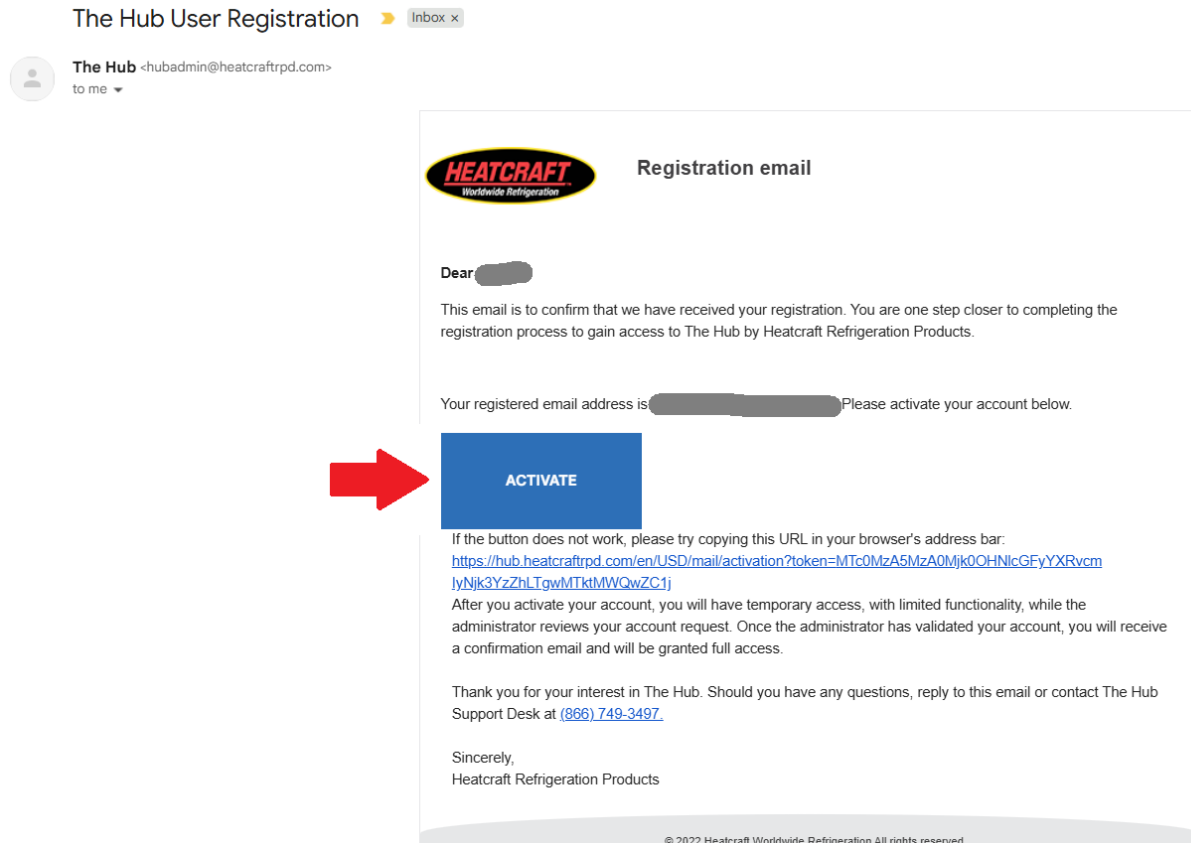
The Hub User Registration Inbox ×

The Hub <hubadmin@heatcraftrpd.com>
to me

HEATCRAFT
Worldwide Refrigeration

Registration email

Dear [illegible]

This email is to confirm that we have received your registration. You are one step closer to completing the registration process to gain access to The Hub by Heatcraft Refrigeration Products.

Your registered email address is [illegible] Please activate your account below.

ACTIVATE

If the button does not work, please try copying this URL in your browser's address bar:
https://hub.heatcraftrpd.com/en/USD/mail/activation?token=MTc0MzA5MzA0Mjk0OHNlcGFyYXRvcmIyNjk3YzZhLTgwMTktMWQwZC1j
After you activate your account, you will have temporary access, with limited functionality, while the administrator reviews your account request. Once the administrator has validated your account, you will receive a confirmation email and will be granted full access.

Thank you for your interest in The Hub. Should you have any questions, reply to this email or contact The Hub Support Desk at (866) 749-3497.

Sincerely,
Heatcraft Refrigeration Products

© 2022 Heatcraft Worldwide Refrigeration All rights reserved